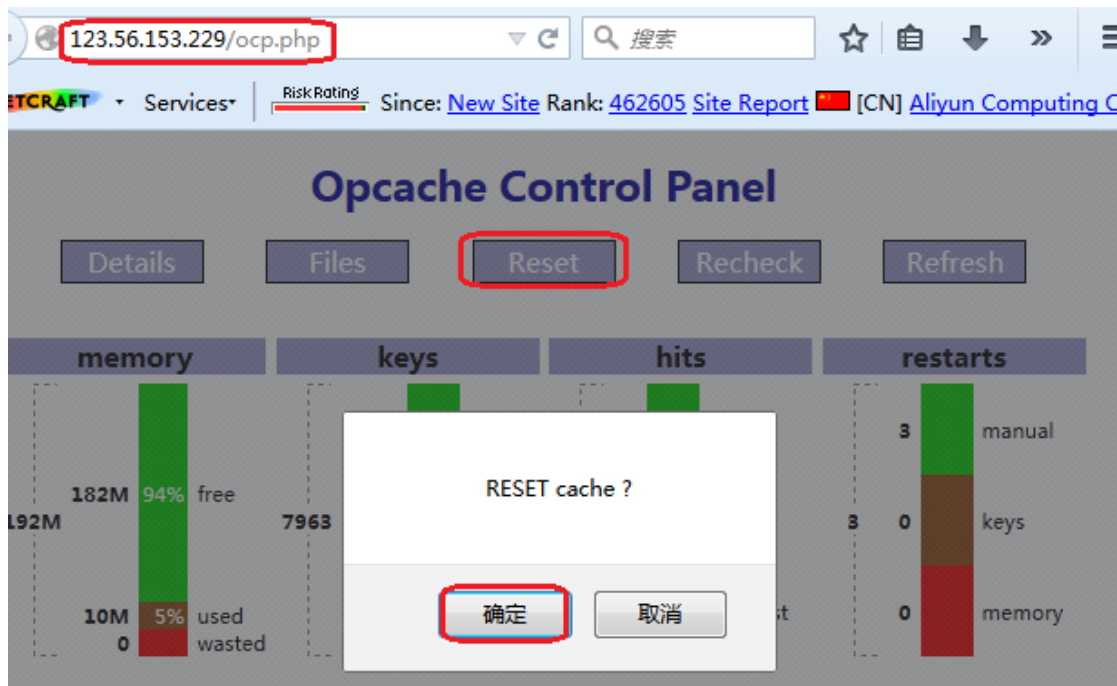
123.56.153.229/ocp.php

搜索

ETCRAFT Services Risk Rating Since: New Site Rank: 462605 Site Report [CN] Aliyun Computing C

Opcache Control Panel

Details Files Reset Recheck Refresh

memory keys hits restarts

192M 182M 94% free 10M 5% used 0 wasted

7963

3 3 manual 0 keys 0 memory

RESET cache ?

确定 取消